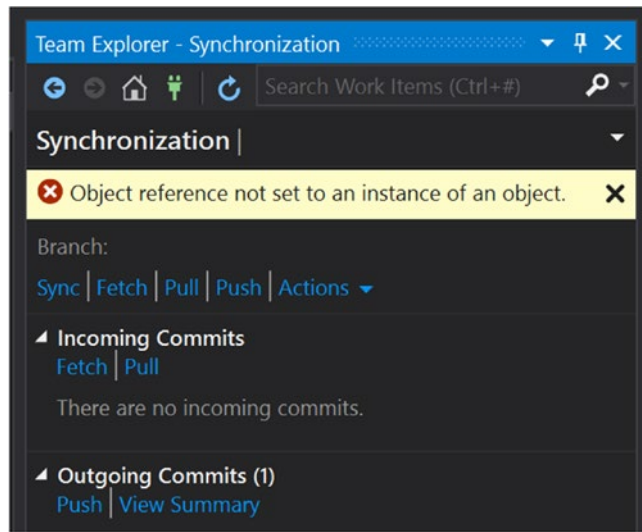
Team Explorer - Synchronization

Search Work Items (Ctrl+#)

Synchronization |

Object reference not set to an instance of an object.

Branch:

Sync | Fetch | Pull | Push | Actions

Incoming Commits
Fetch | Pull

There are no incoming commits.

Outgoing Commits (1)
Push | View Summary